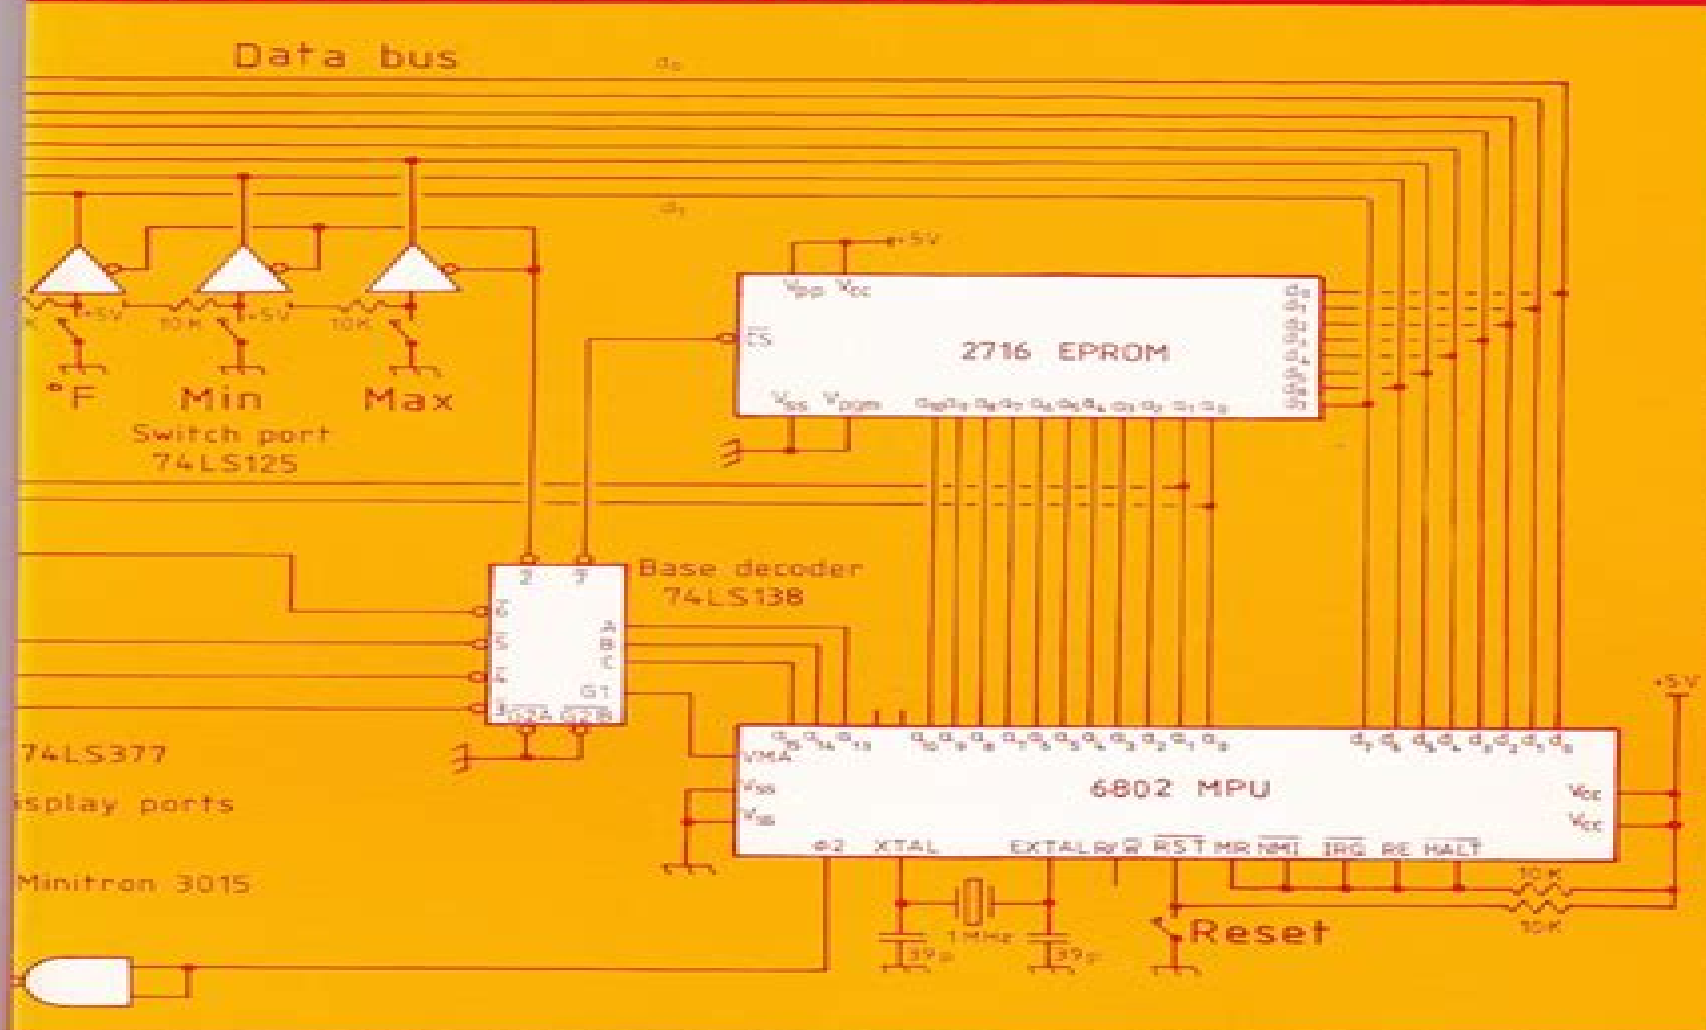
Data bus

$d_0$

$d_7$

+5V

$V_{pp}$ $V_{cc}$

$\overline{CS}$

2716 EPROM

$V_{ss}$ $V_{pgm}$

$a_{10}$ $a_9$ $a_8$ $a_7$ $a_6$ $a_5$ $a_4$ $a_3$ $a_2$ $a_1$ $a_0$

$d_7$ $d_6$ $d_5$ $d_4$ $d_3$ $d_2$ $d_1$ $d_0$

K +5V 10K +5V 10K +5V

°F Min Max

Switch port 74LS125

2 7

Base decoder 74LS138

$\overline{G}$ $\overline{S}$ $\overline{L}$

A B C G1

$\overline{G2A}$ $\overline{G2B}$

74LS377

isplay ports

Minitron 3015

$a_{15}$ $a_{14}$ $a_{13}$ $a_{10}$ $a_9$ $a_8$ $a_7$ $a_6$ $a_5$ $a_4$ $a_3$ $a_2$ $a_1$ $a_0$

$d_7$ $d_6$ $d_5$ $d_4$ $d_3$ $d_2$ $d_1$ $d_0$

VMA

$V_{ss}$

$V_{SB}$

6802 MPU

$V_{cc}$

$V_{cc}$

+5V

Φ2 XTAL EXTAL R/$\overline{W}$ $\overline{RST}$ MR $\overline{NMI}$ $\overline{IRQ}$ RE $\overline{HALT}$

10K

10K

1MHz

39p 39p

Reset